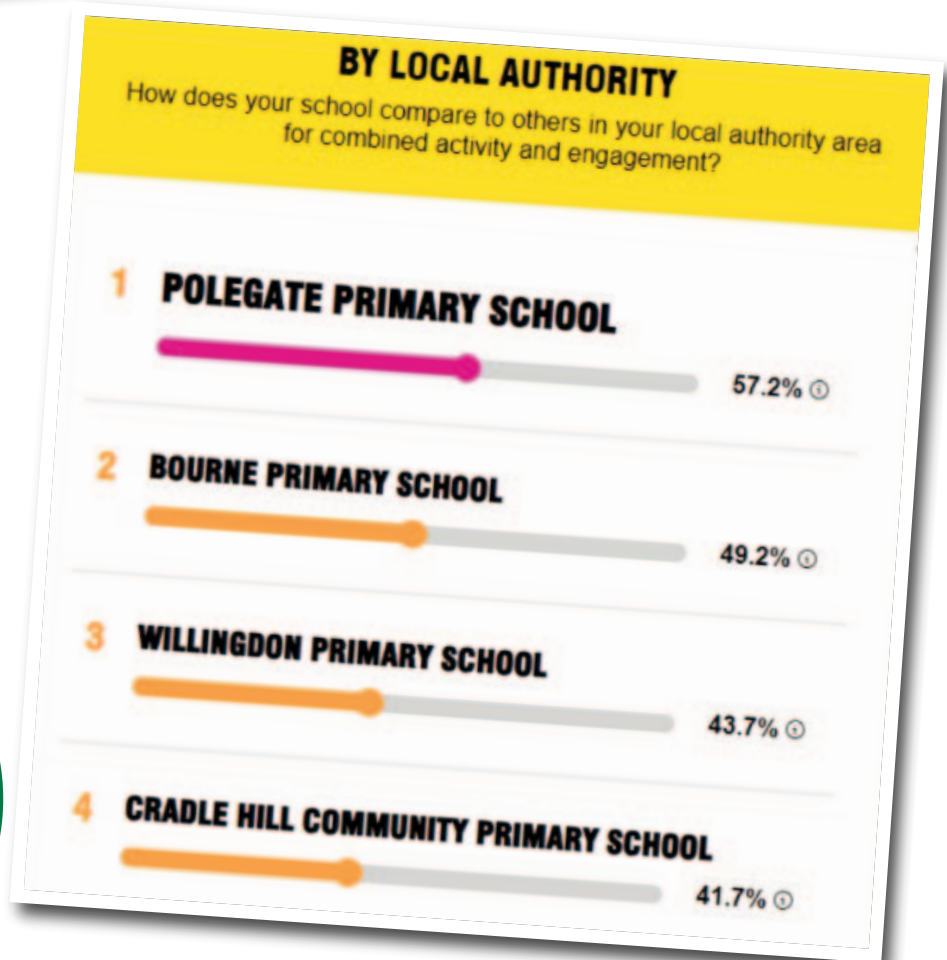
BY LOCAL AUTHORITY

How does your school compare to others in your local authority area for combined activity and engagement?

1 POLEGATE PRIMARY SCHOOL

57.2%

2 BOURNE PRIMARY SCHOOL

49.2%

3 WILLINGDON PRIMARY SCHOOL

43.7%

4 CRADLE HILL COMMUNITY PRIMARY SCHOOL

41.7%